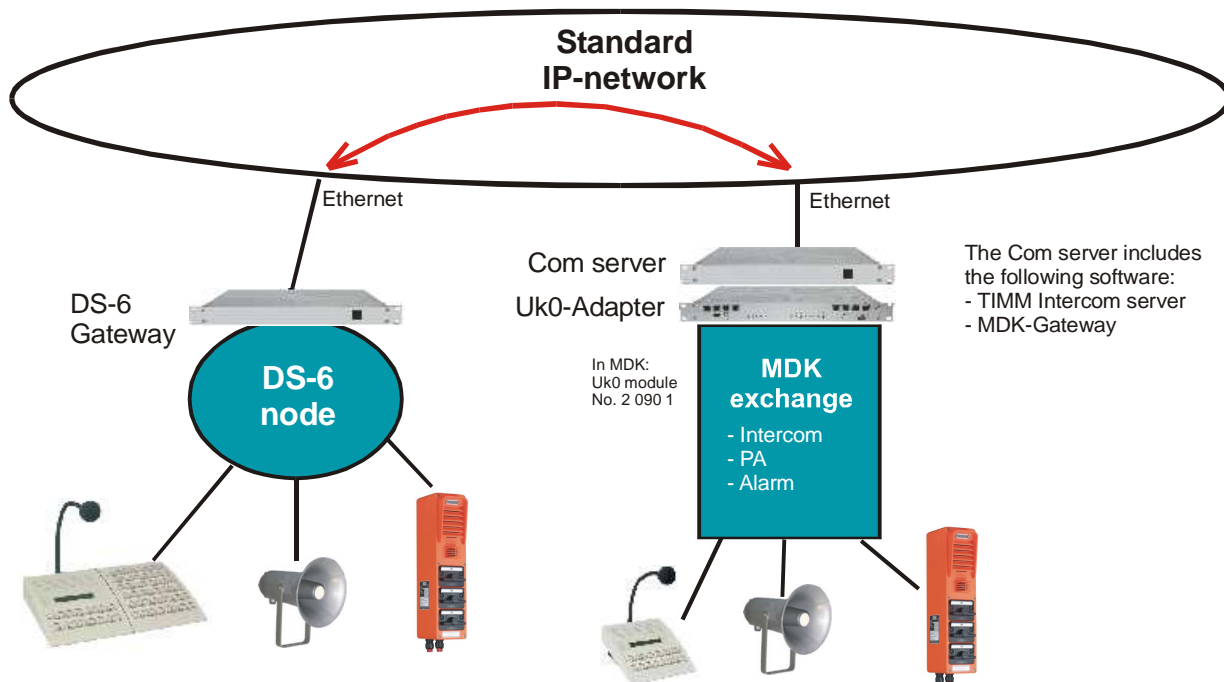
Standard
IP-network

Ethernet

Ethernet

DS-6
Gateway

DS-6
node

Com server

Uk0-Adapter

The Com server includes the following software:
- TIMM Intercom server
- MDK-Gateway

In MDK:
Uk0 module
No. 2 090 1

MDK
exchange

- Intercom
- PA
- Alarm